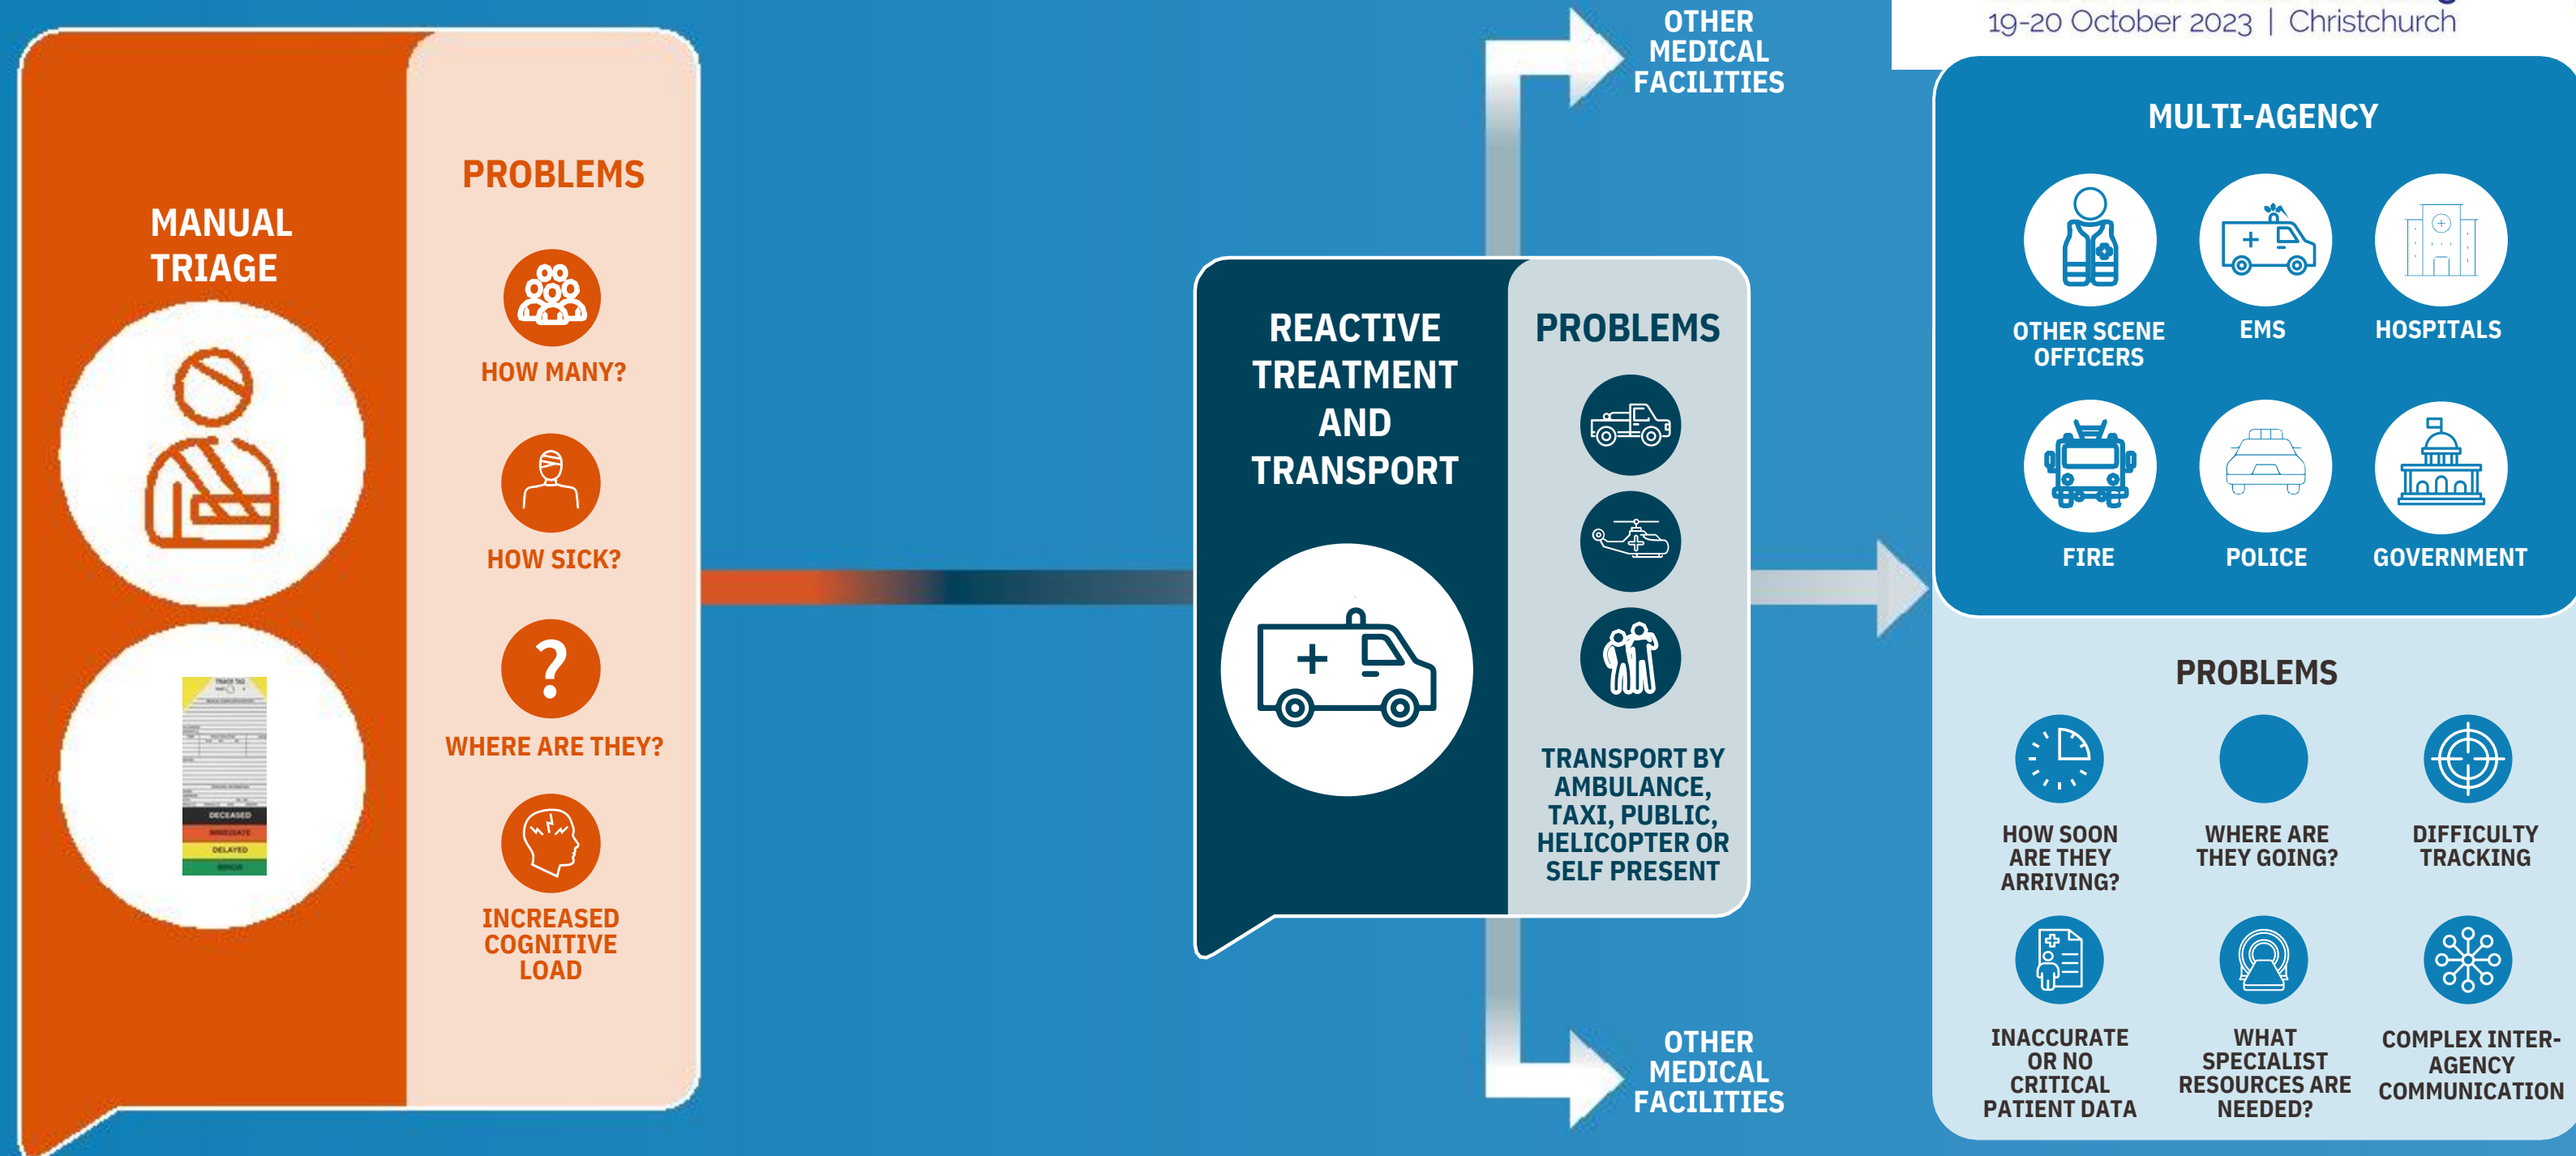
19-20 October 2023 | Christchurch

MANUAL TRIAGE

DECEASED
IMMEDIATE
DELAYED
MINOR

PROBLEMS

HOW MANY?

HOW SICK?

WHERE ARE THEY?

INCREASED COGNITIVE LOAD

OTHER MEDICAL FACILITIES

REACTIVE TREATMENT AND TRANSPORT

PROBLEMS

TRANSPORT BY AMBULANCE, TAXI, PUBLIC, HELICOPTER OR SELF PRESENT

OTHER MEDICAL FACILITIES

MULTI-AGENCY

OTHER SCENE OFFICERS

EMS

HOSPITALS

FIRE

POLICE

GOVERNMENT

PROBLEMS

HOW SOON ARE THEY ARRIVING?

WHERE ARE THEY GOING?

DIFFICULTY TRACKING

INACCURATE OR NO CRITICAL PATIENT DATA

WHAT SPECIALIST RESOURCES ARE NEEDED?

COMPLEX INTER-AGENCY COMMUNICATION